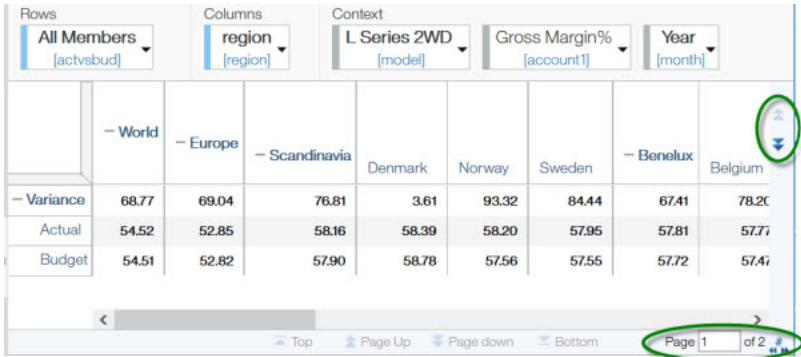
Rows
All Members
[actvsbud]

Columns
region
[region]

Context
L Series 2WD
[model]

Gross Margin%
[account1]

Year
[month]

| | − World | − Europe | − Scandinavia | Denmark | Norway | Sweden | − Benelux | Belgium |
|---|---|---|---|---|---|---|---|---|
| − Variance | 68.77 | 69.04 | 76.81 | 3.61 | 93.32 | 84.44 | 67.41 | 78.2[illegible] |
| Actual | 54.52 | 52.85 | 58.16 | 58.39 | 58.20 | 57.95 | 57.81 | 57.7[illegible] |
| Budget | 54.51 | 52.82 | 57.90 | 58.78 | 57.56 | 57.55 | 57.72 | 57.4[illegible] |

Top   Page Up   Page down   Bottom   Page 1 of 2